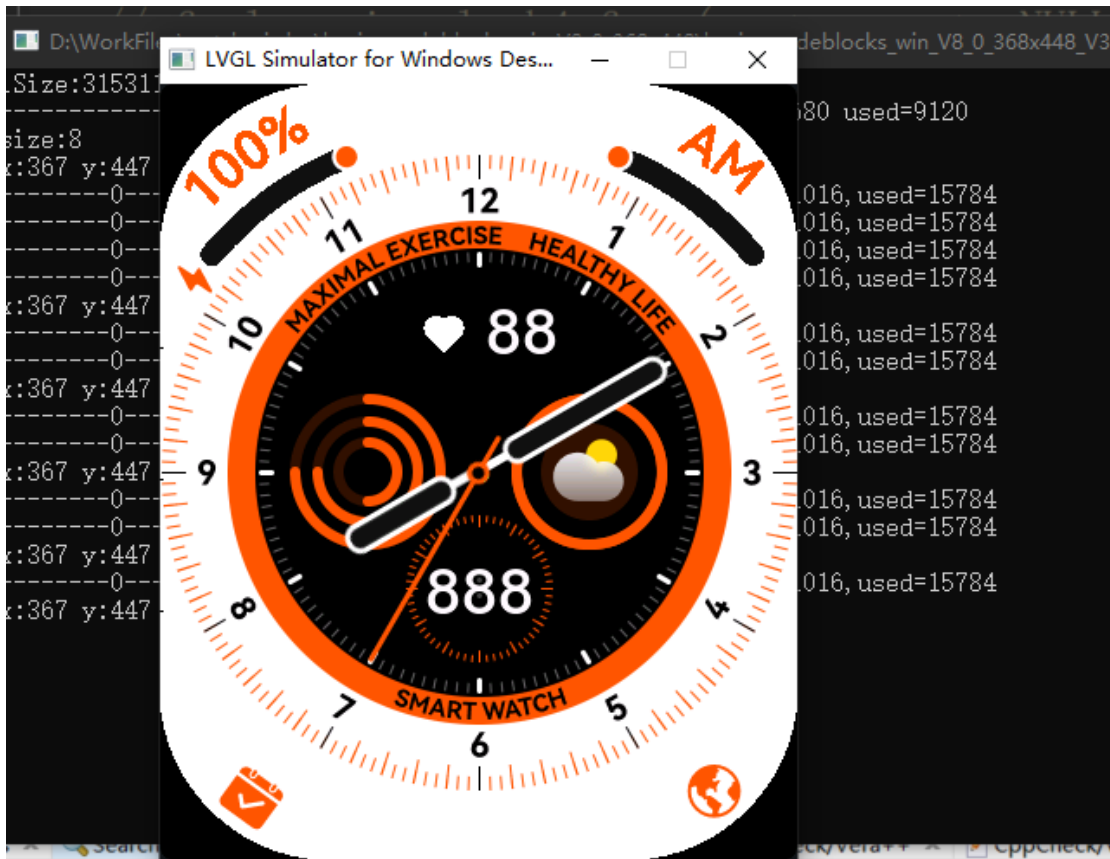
D:\WorkFile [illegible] deblocks_win_V8_0_368x448_V3

LVGL Simulator for Windows Des...

.Size:31531 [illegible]
------------------
size:8
x:367 y:447
---------0---
---------0---
---------0---
---------0---
x:367 y:447
---------0---
---------0---
x:367 y:447
---------0---
---------0---
x:367 y:447
---------0---
---------0---
x:367 y:447
---------0---
x:367 y:447

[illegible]680 used=9120

016,used=15784
016,used=15784
016,used=15784
016,used=15784

016,used=15784
016,used=15784

016,used=15784
016,used=15784

016,used=15784
016,used=15784

016,used=15784

100%
AM
12
11
1
10
2
9
3
8
4
7
5
6
MAXIMAL EXERCISE
HEALTHY LIFE
88
888
SMART WATCH

Search
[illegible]check/Vera++
CppCheck/